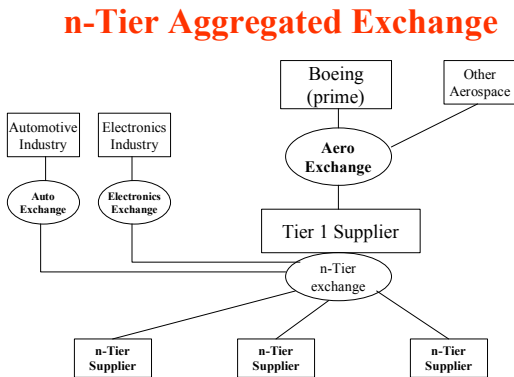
n-Tier Aggregated Exchange

Boeing (prime)

Other Aerospace

Automotive Industry

Electronics Industry

Aero Exchange

Auto Exchange

Electronics Exchange

Tier 1 Supplier

n-Tier exchange

n-Tier Supplier

n-Tier Supplier

n-Tier Supplier